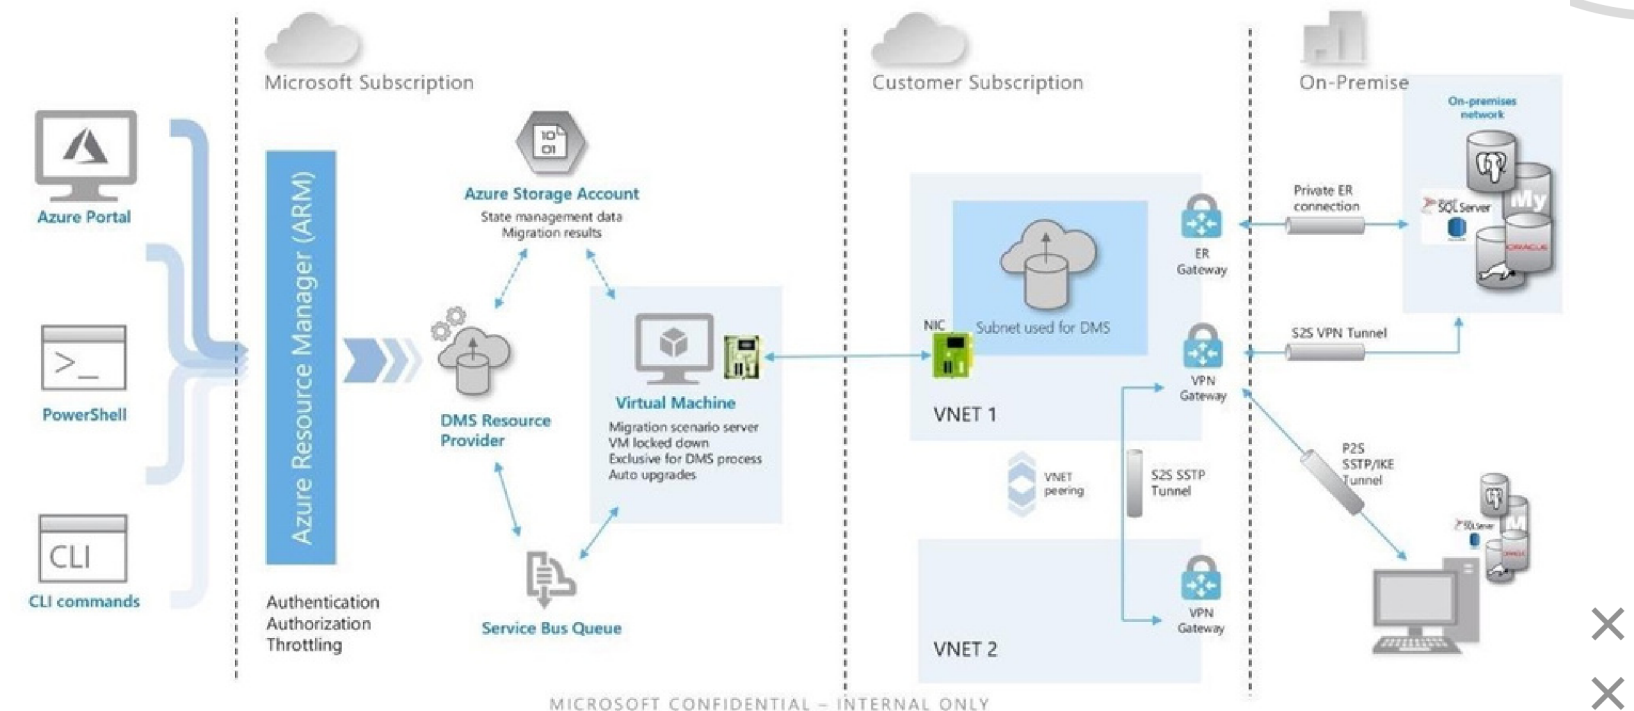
Microsoft Subscription

Customer Subscription

On-Premise

Azure Portal

PowerShell

CLI

CLI commands

Azure Resource Manager (ARM)

Authentication
Authorization
Throttling

10
01

Azure Storage Account
State management data
Migration results

DMS Resource Provider

Virtual Machine
Migration scenario server
VM locked down
Exclusive for DMS process
Auto upgrades

Service Bus Queue

NIC

Subnet used for DMS

VNET 1

VNET peering

S2S SSTP Tunnel

VNET 2

ER Gateway

VPN Gateway

VPN Gateway

Private ER connection

S2S VPN Tunnel

P2S SSTP/IKE Tunnel

On-premises network

SQL Server

My

ORACLE

MICROSOFT CONFIDENTIAL – INTERNAL ONLY